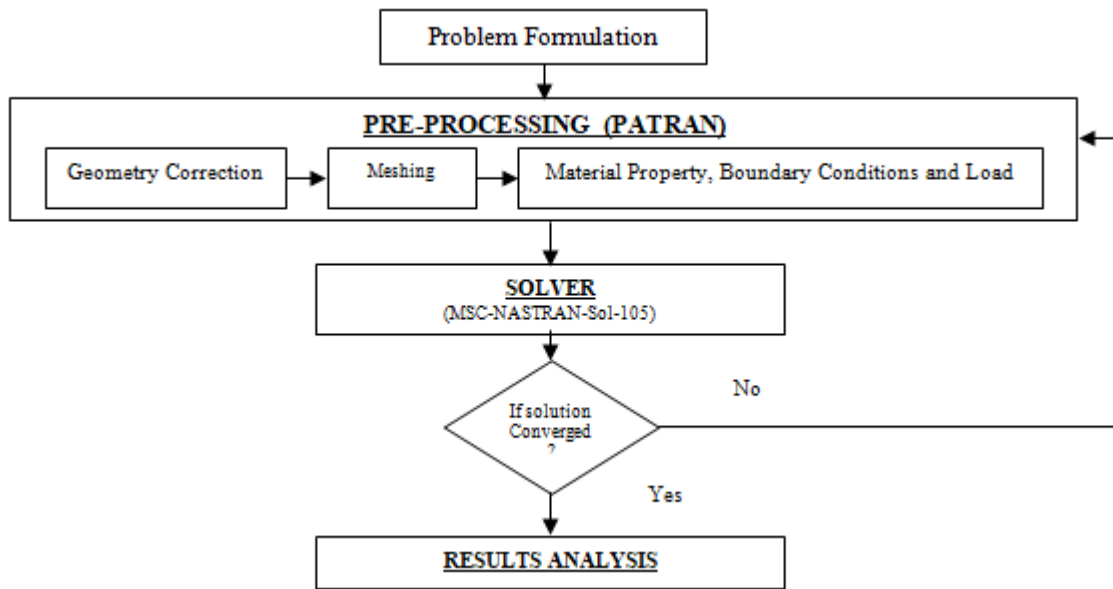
Problem Formulation

PRE-PROCESSING (PATRAN)

Geometry Correction

Meshing

Material Property, Boundary Conditions and Load

SOLVER
(MSC-NASTRAN-Sol-105)

If solution Converged ?

No

Yes

RESULTS ANALYSIS